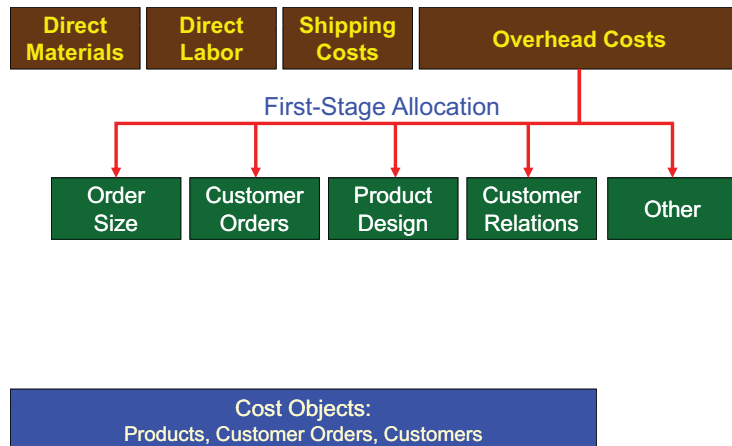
Direct Materials

Direct Labor

Shipping Costs

Overhead Costs

First-Stage Allocation

Order Size

Customer Orders

Product Design

Customer Relations

Other

Cost Objects:
Products, Customer Orders, Customers